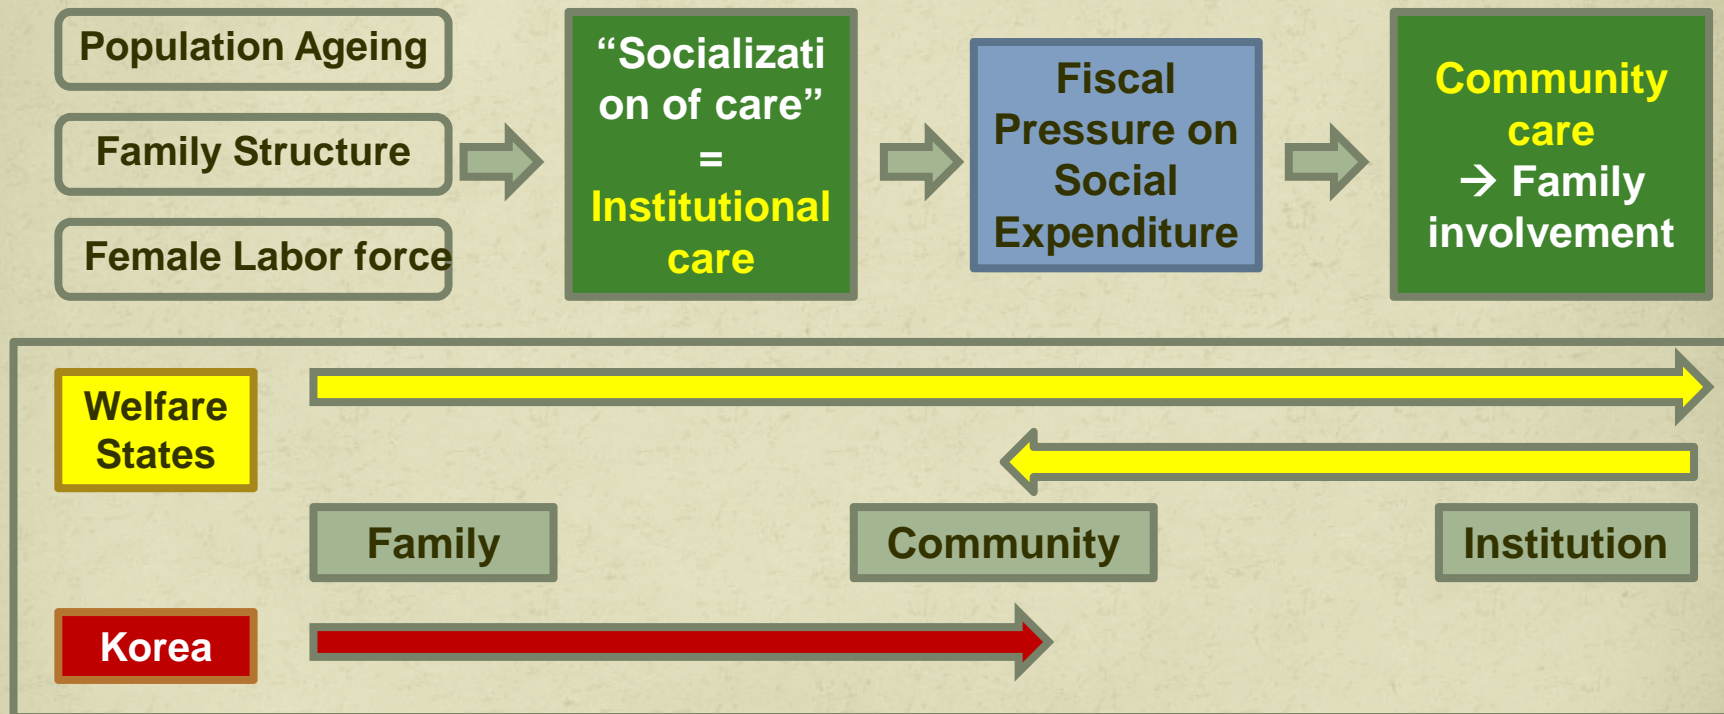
Population Ageing

Family Structure

Female Labor force

"Socialization of care" = Institutional care

Fiscal Pressure on Social Expenditure

Community care → Family involvement

Welfare States

Family

Community

Institution

Korea